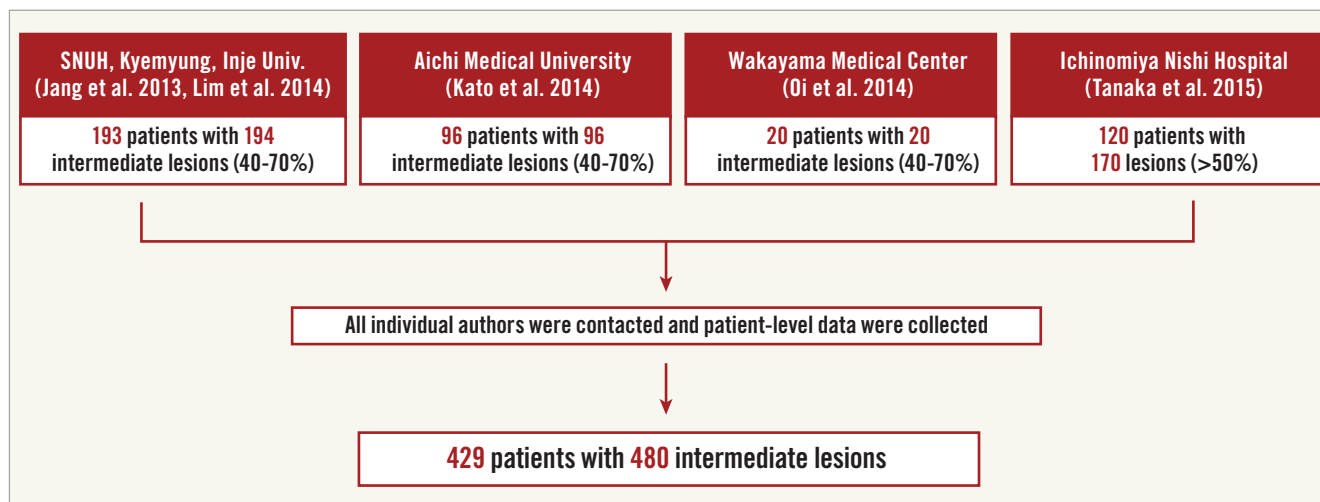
SNUH, Kyemyung, Inje Univ. (Jang et al. 2013, Lim et al. 2014)

193 patients with 194 intermediate lesions (40-70%)

Aichi Medical University (Kato et al. 2014)

96 patients with 96 intermediate lesions (40-70%)

Wakayama Medical Center (Oi et al. 2014)

20 patients with 20 intermediate lesions (40-70%)

Ichinomiya Nishi Hospital (Tanaka et al. 2015)

120 patients with 170 lesions (>50%)

All individual authors were contacted and patient-level data were collected

429 patients with 480 intermediate lesions